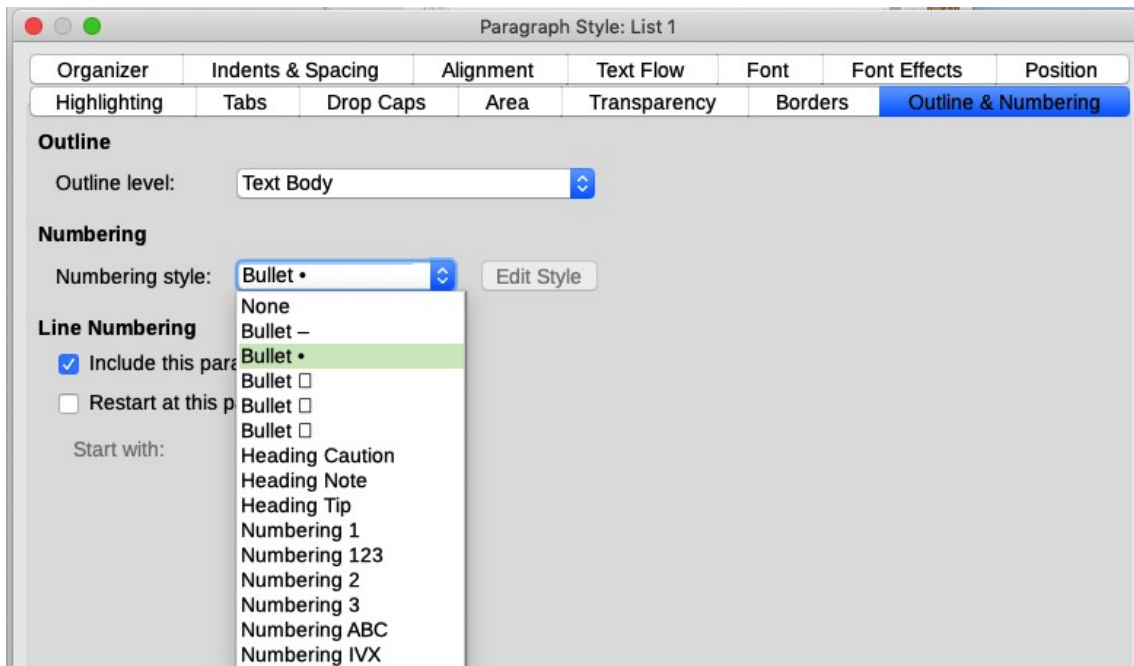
Paragraph Style: List 1

Organizer | Indents & Spacing | Alignment | Text Flow | Font | Font Effects | Position
Highlighting | Tabs | Drop Caps | Area | Transparency | Borders | Outline & Numbering

Outline

Outline level: Text Body

Numbering

Numbering style: Bullet • Edit Style

Line Numbering

Include this para

Restart at this p

Start with:

None
Bullet –
Bullet •
Bullet □
Bullet □
Bullet □
Heading Caution
Heading Note
Heading Tip
Numbering 1
Numbering 123
Numbering 2
Numbering 3
Numbering ABC
Numbering IVX